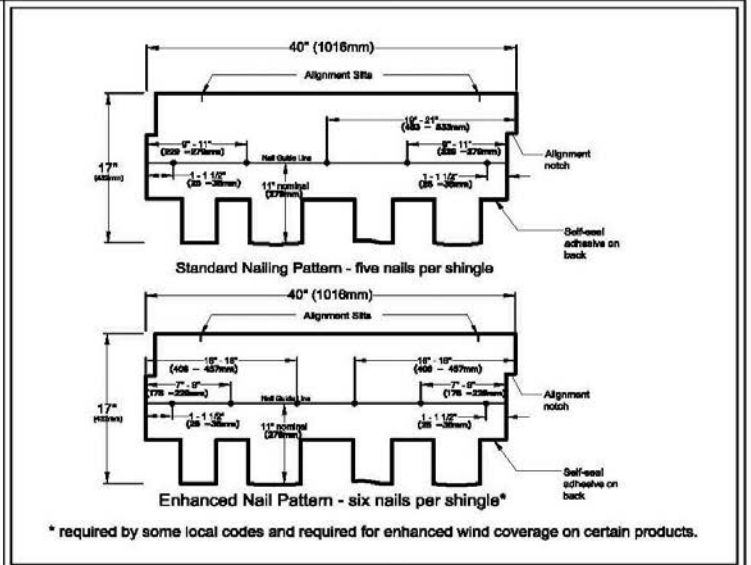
40" (1016mm)

Alignment Slits

17" (432mm)

9" - 11" (229 - 279mm)

19" - 21" (483 - 533mm)

9" - 11" (229 - 279mm)

Nail Guide Line

1 - 1 1/2" (25 - 38mm)

1 - 1 1/2" (25 - 38mm)

11" nominal (279mm)

Alignment notch

Self-seal adhesive on back

Standard Nailing Pattern - five nails per shingle

40" (1016mm)

Alignment Slits

17" (432mm)

16" - 18" (406 - 457mm)

16" - 18" (406 - 457mm)

7" - 9" (178 - 229mm)

7" - 9" (178 - 229mm)

Nail Guide Line

1 - 1 1/2" (25 - 38mm)

1 - 1 1/2" (25 - 38mm)

11" nominal (279mm)

Alignment notch

Self-seal adhesive on back

Enhanced Nail Pattern - six nails per shingle*

* required by some local codes and required for enhanced wind coverage on certain products.